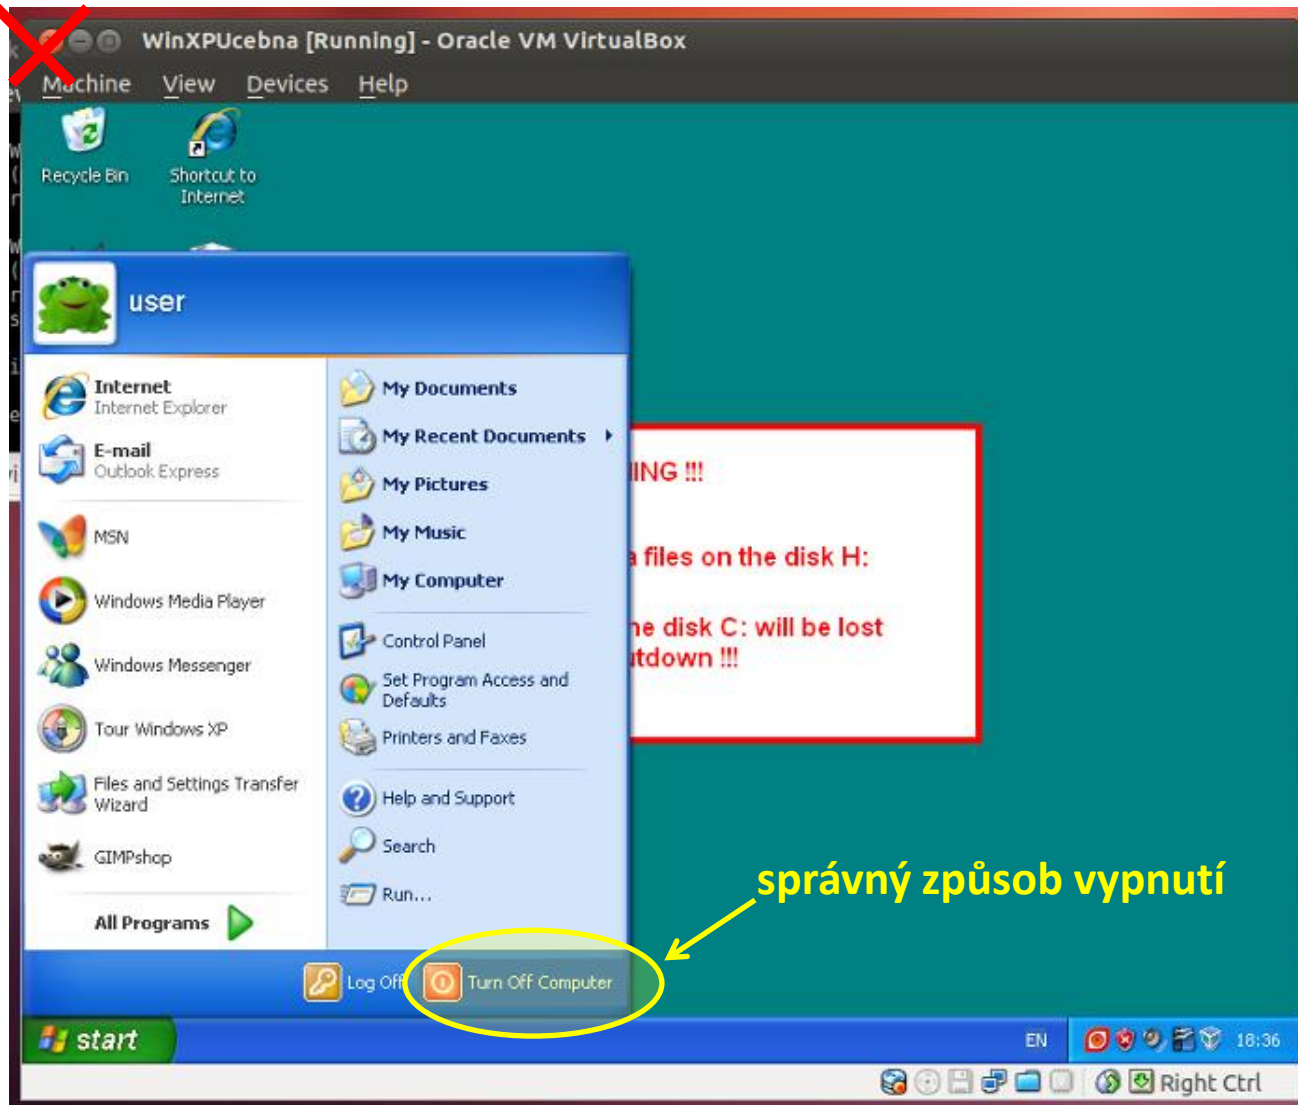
WinXPUcebna [Running] - Oracle VM VirtualBox

Machine View Devices Help

Recycle Bin

Shortcut to Internet

user

Internet
Internet Explorer

E-mail
Outlook Express

MSN

Windows Media Player

Windows Messenger

Tour Windows XP

Files and Settings Transfer Wizard

GIMPshop

All Programs

My Documents

My Recent Documents

My Pictures

My Music

My Computer

Control Panel

Set Program Access and Defaults

Printers and Faxes

Help and Support

Search

Run...

Log Off

Turn Off Computer

ING !!!

a files on the disk H:

ne disk C: will be lost
tdown !!!

správný způsob vypnutí

start

EN

18:36

Right Ctrl